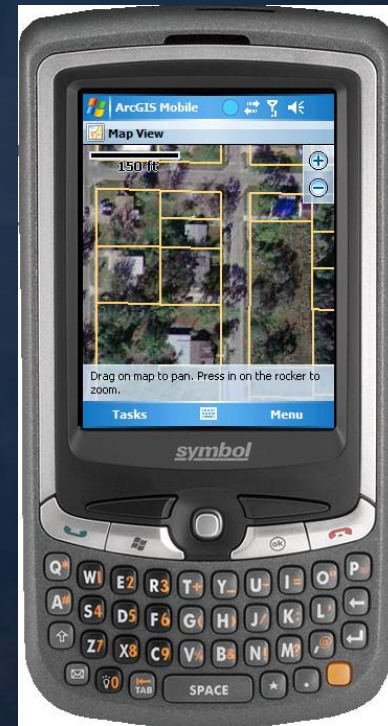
ArcGIS Mobile

Map View

150 ft

Drag on map to pan. Press in on the rocker to zoom.

Tasks

Menu

symbol

ok

Q W E 2 R 3 T + Y _ U - I = O # P

A @ S 4 D 5 F 6 G ( H ) J / K : L '

Z 7 X 8 C 9 V ? B $ N ! M ?

0 TAB SPACE * .